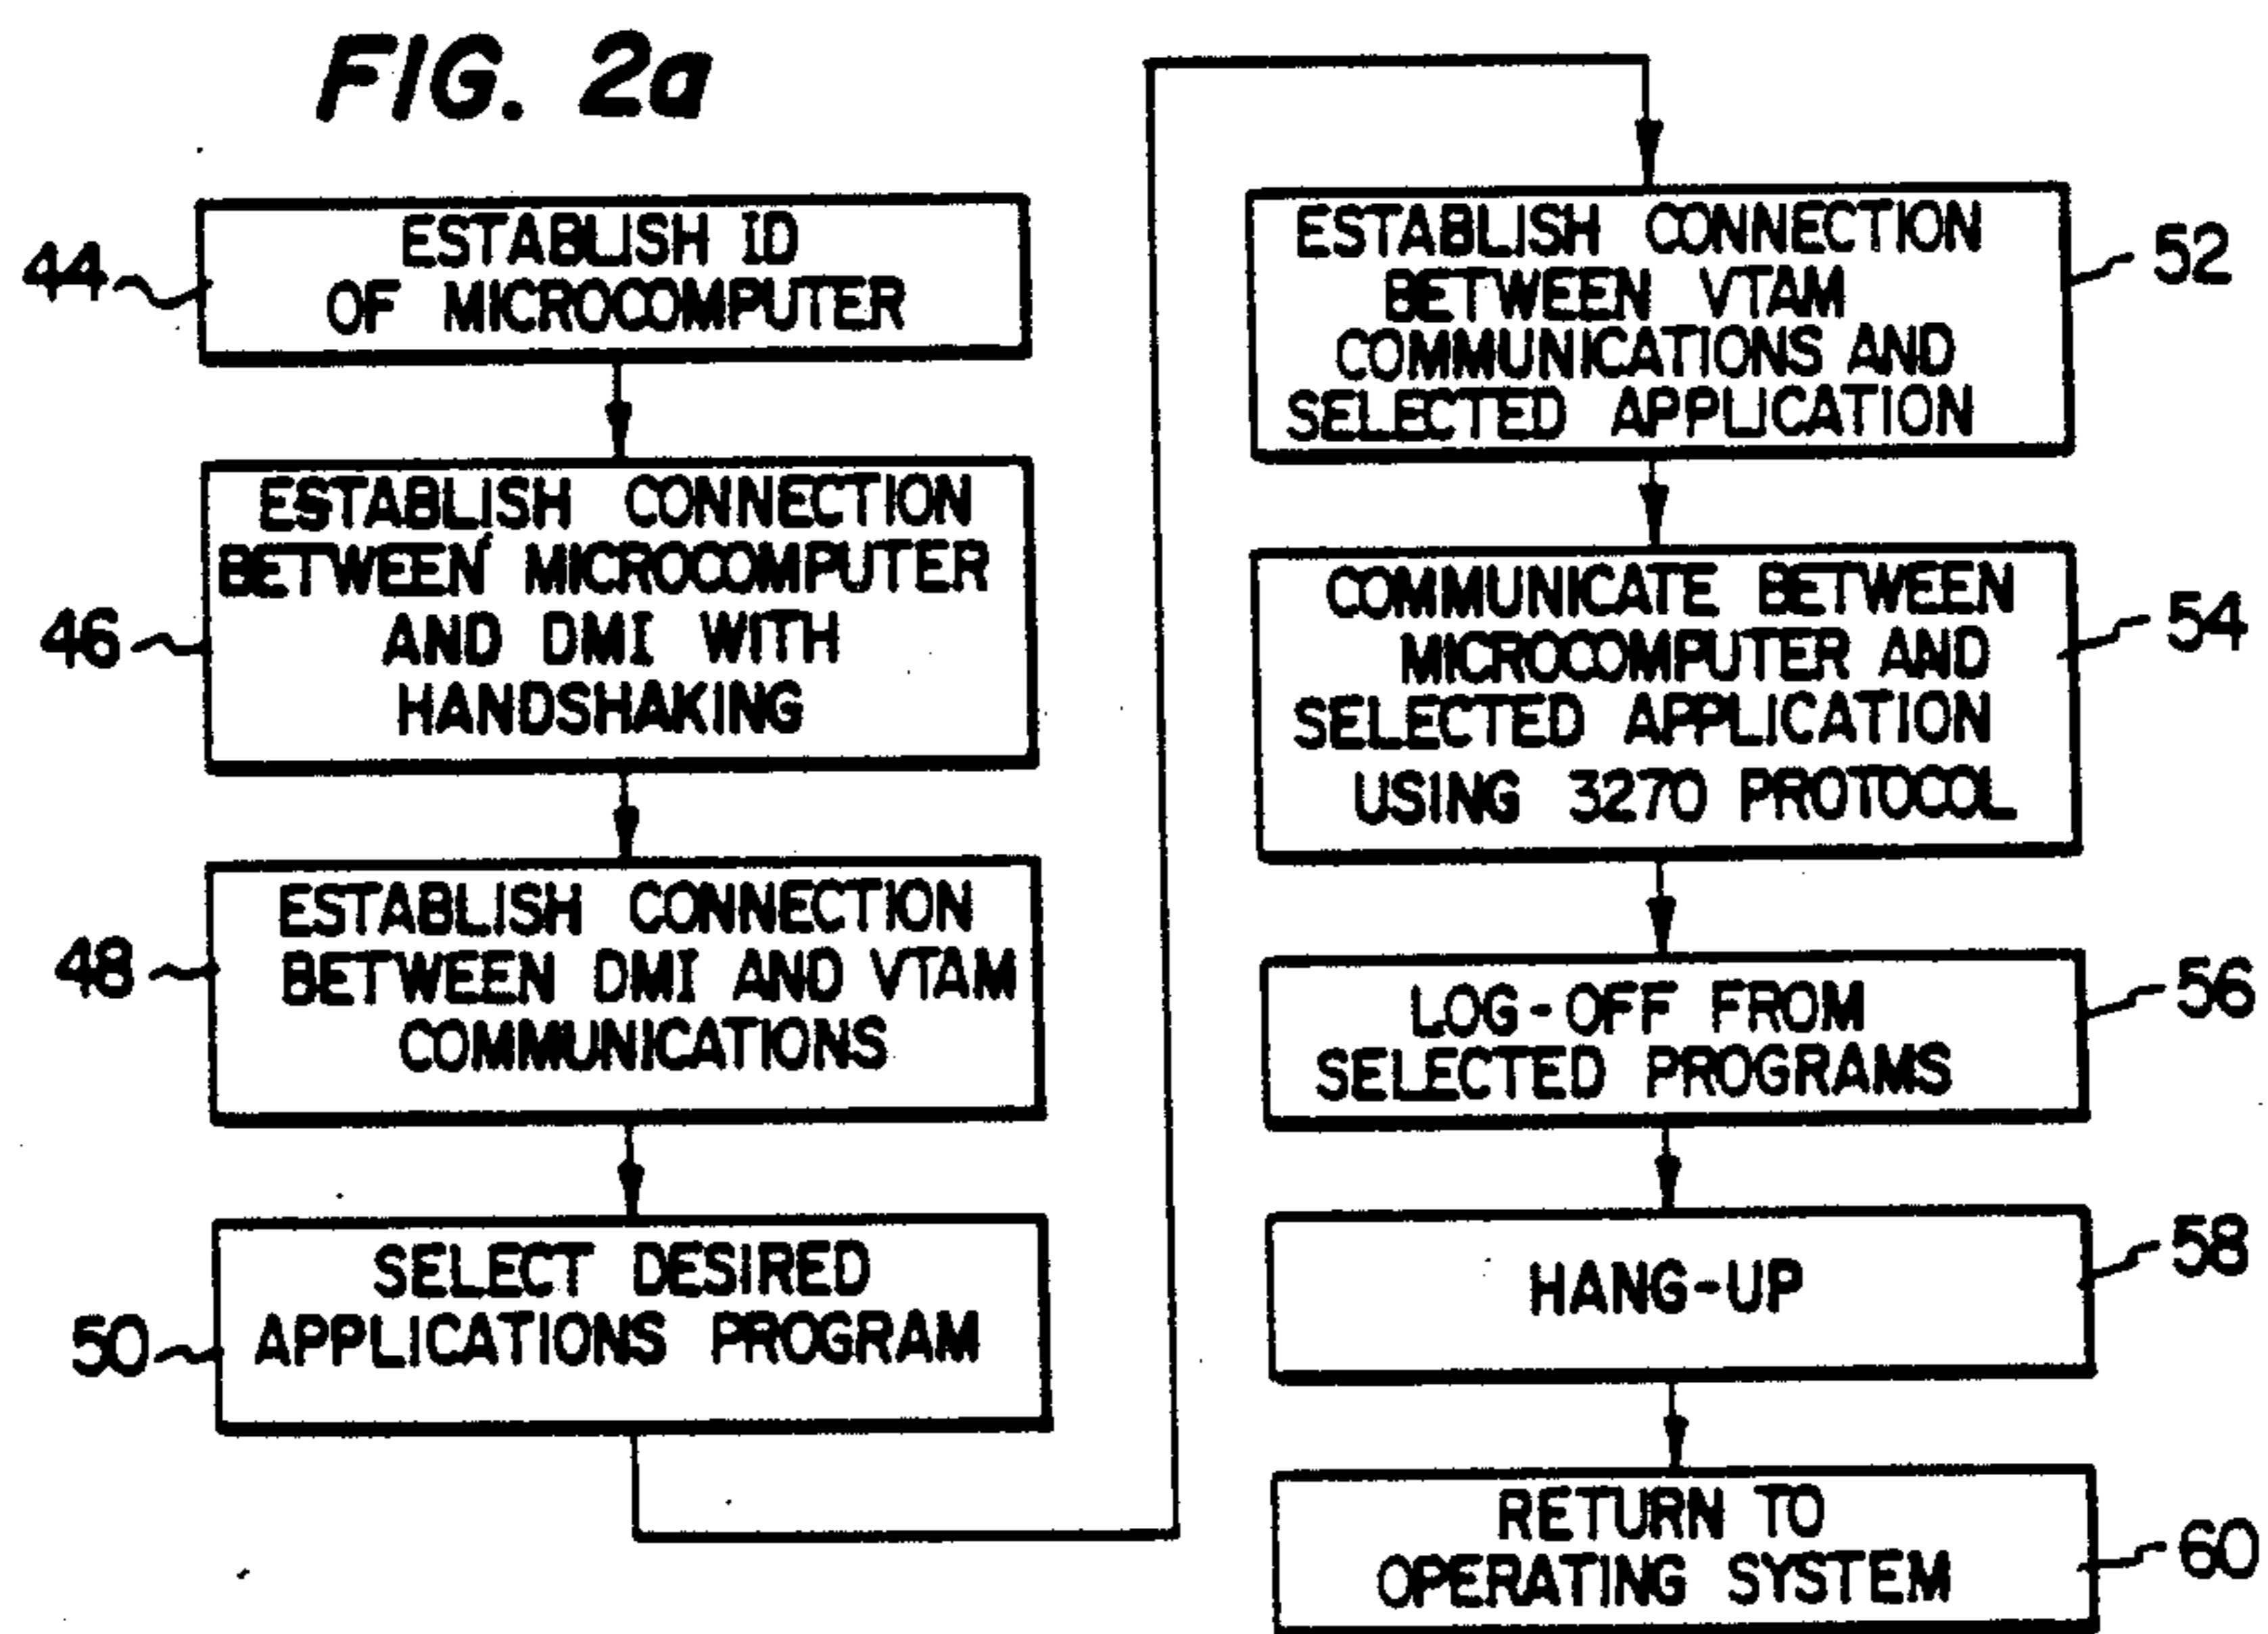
FIG. 2a

44 ESTABLISH ID OF MICROCOMPUTER

46 ESTABLISH CONNECTION BETWEEN MICROCOMPUTER AND DMI WITH HANDSHAKING

48 ESTABLISH CONNECTION BETWEEN DMI AND VTAM COMMUNICATIONS

50 SELECT DESIRED APPLICATIONS PROGRAM

52 ESTABLISH CONNECTION BETWEEN VTAM COMMUNICATIONS AND SELECTED APPLICATION

54 COMMUNICATE BETWEEN MICROCOMPUTER AND SELECTED APPLICATION USING 3270 PROTOCOL

56 LOG-OFF FROM SELECTED PROGRAMS

58 HANG-UP

60 RETURN TO OPERATING SYSTEM